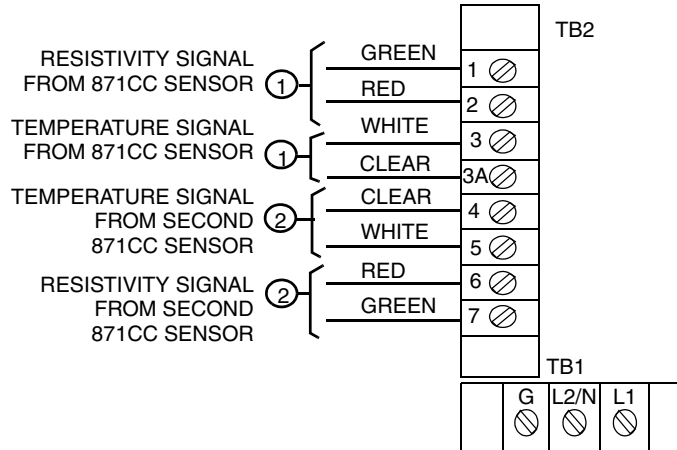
TB2

RESISTIVITY SIGNAL FROM 871CC SENSOR 1

GREEN
1
RED
2

TEMPERATURE SIGNAL FROM 871CC SENSOR 1

WHITE
3
CLEAR
3A

TEMPERATURE SIGNAL FROM SECOND 2 871CC SENSOR

CLEAR
4
WHITE
5

RESISTIVITY SIGNAL FROM SECOND 2 871CC SENSOR

RED
6
GREEN
7

TB1

G L2/N L1